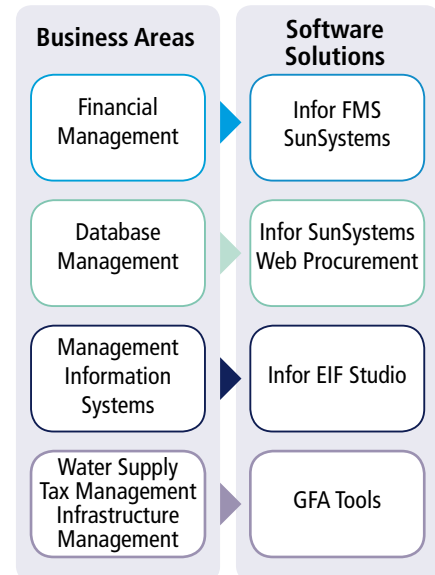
Business Areas

Software Solutions

Financial Management

Infor FMS SunSystems

Database Management

Infor SunSystems Web Procurement

Management Information Systems

Infor EIF Studio

Water Supply Tax Management Infrastructure Management

GFA Tools